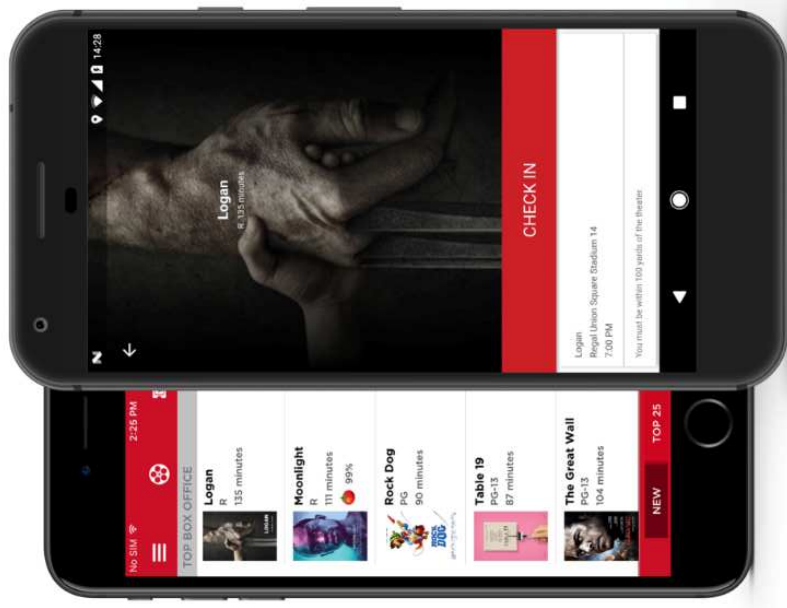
14:28

Logan
R, 135 minutes

CHECK IN

Logan
Regal Union Square Stadium 14
7:00 PM

You must be within 100 yards of the theater

No SIM
2:25 PM

TOP BOX OFFICE

Logan
R
135 minutes

Moonlight
R
111 minutes
99%

Rock Dog
PG
90 minutes

Table 19
PG-13
87 minutes

The Great Wall
PG-13
104 minutes

NEW
TOP 25